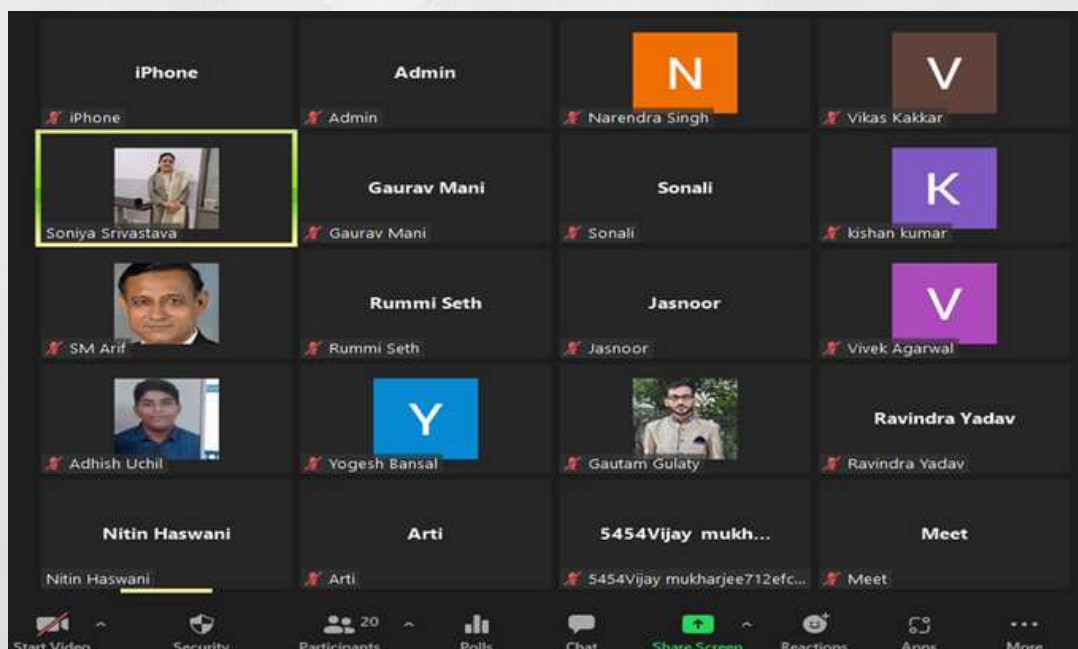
iPhone
iPhone

Admin
Admin

N
Narendra Singh

V
Vikas Kakkar

Soniya Srivastava

Gaurav Mani
Gaurav Mani

Sonali
Sonali

K
kishan kumar

SM Arif

Rummi Seth
Rummi Seth

Jasnoor
Jasnoor

V
Vivek Agarwal

Adhish Uchil

Y
Yogesh Bansal

Gautam Gulaty

Ravindra Yadav
Ravindra Yadav

Nitin Haswani
Nitin Haswani

Arti
Arti

5454Vijay mukh...
5454Vijay mukharjee712efc...

Meet
Meet

Start Video
Security
20
Participants
Polls
Chat
Share Screen
Reactions
Apps
More